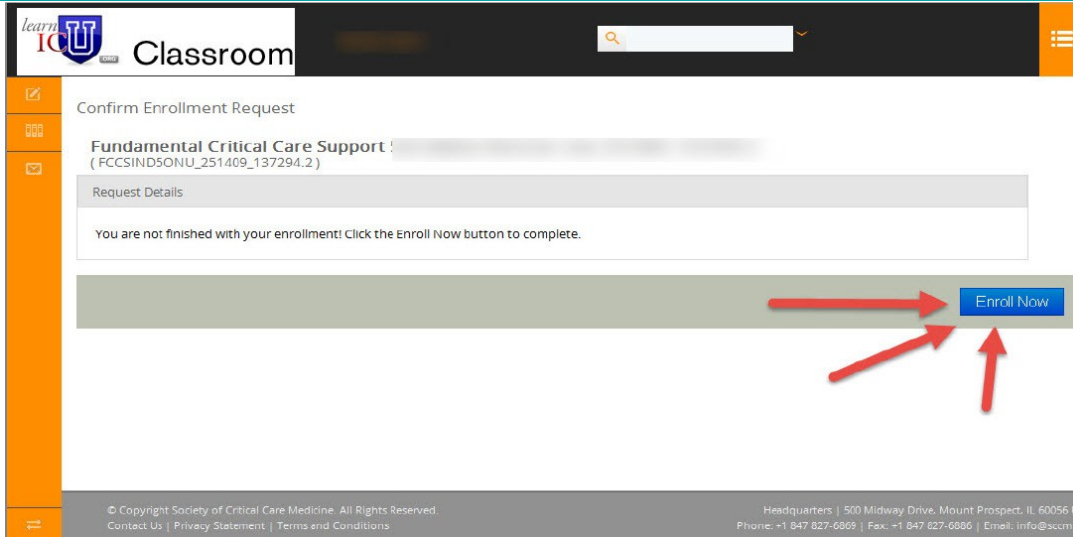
learn ICU .ORG Classroom

Confirm Enrollment Request

Fundamental Critical Care Support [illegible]
( FCCSIND5ONU_251409_137294.2 )

Request Details

You are not finished with your enrollment! Click the Enroll Now button to complete.

Enroll Now

© Copyright Society of Critical Care Medicine. All Rights Reserved.
Contact Us | Privacy Statement | Terms and Conditions

Headquarters | 500 Midway Drive, Mount Prospect, IL 60056 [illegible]
Phone: +1 847 827-6869 | Fax: +1 847 827-6886 | Email: info@sccm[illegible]